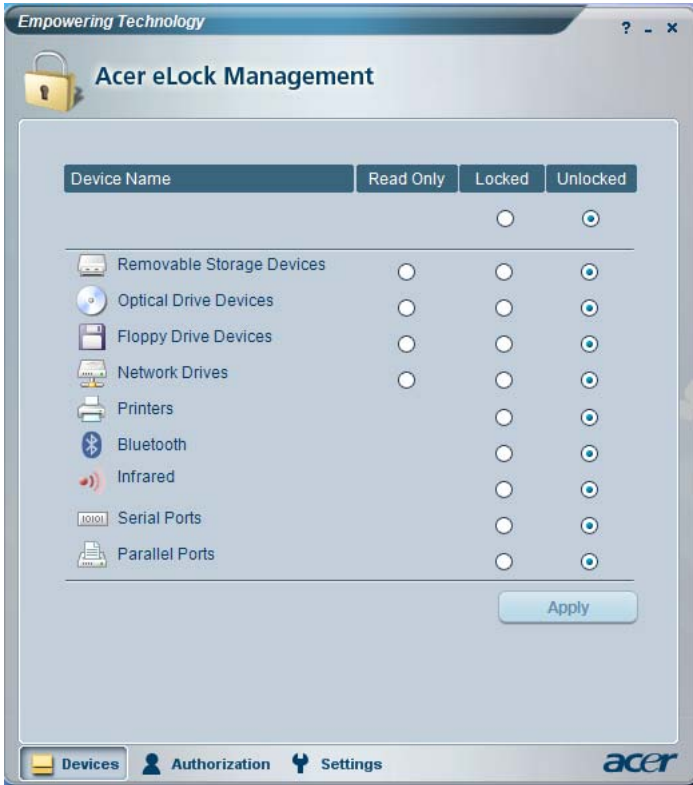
Empowering Technology

? _ ×

Acer eLock Management

| Device Name | Read Only | Locked | Unlocked |
|---|---|---|---|
| | | ○ | ◉ |
| Removable Storage Devices | ○ | ○ | ◉ |
| Optical Drive Devices | ○ | ○ | ◉ |
| Floppy Drive Devices | ○ | ○ | ◉ |
| Network Drives | ○ | ○ | ◉ |
| Printers | | ○ | ◉ |
| Bluetooth | | ○ | ◉ |
| Infrared | | ○ | ◉ |
| Serial Ports | | ○ | ◉ |
| Parallel Ports | | ○ | ◉ |

Apply

Devices Authorization Settings

acer